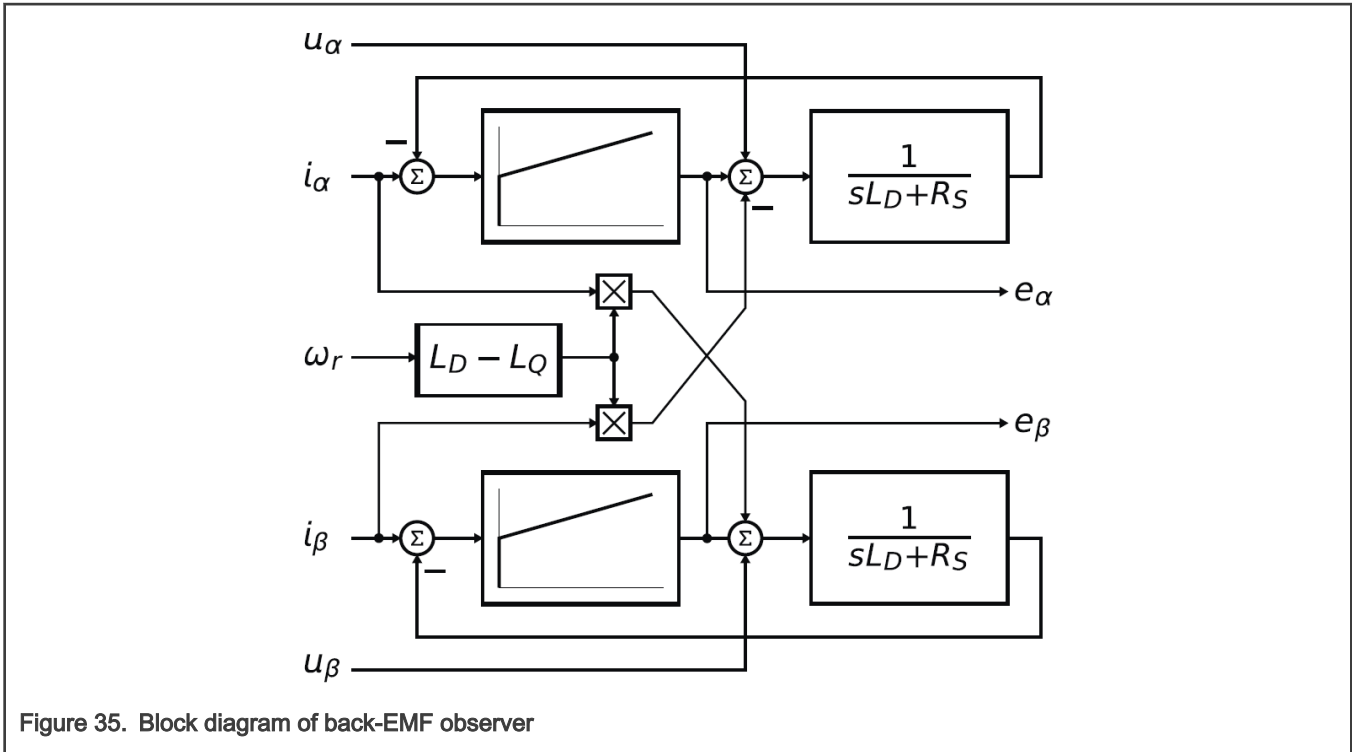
$u_\alpha$

–

$i_\alpha$

Σ

Σ

–

$\frac{1}{sL_D+R_S}$

$e_\alpha$

$\omega_r$

$L_D - L_Q$

$e_\beta$

$i_\beta$

Σ

–

Σ

$\frac{1}{sL_D+R_S}$

$u_\beta$

Figure 35. Block diagram of back-EMF observer